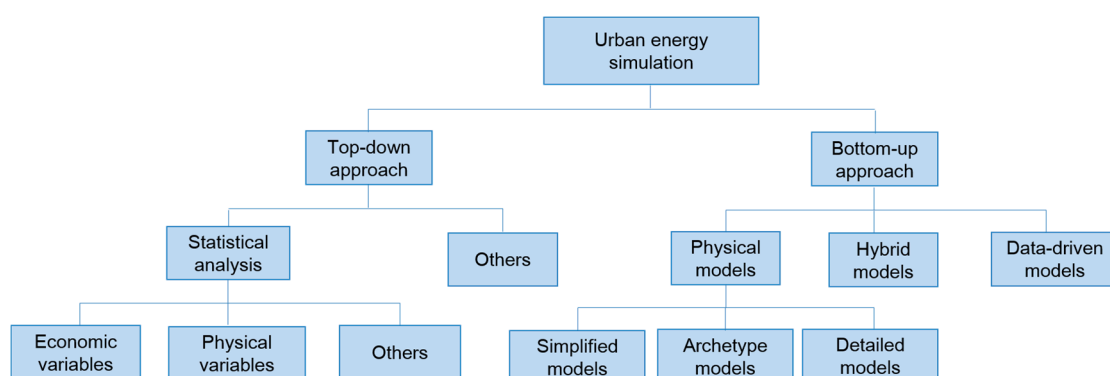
Urban energy simulation

Top-down approach

Bottom-up approach

Statistical analysis

Others

Physical models

Hybrid models

Data-driven models

Economic variables

Physical variables

Others

Simplified models

Archetype models

Detailed models